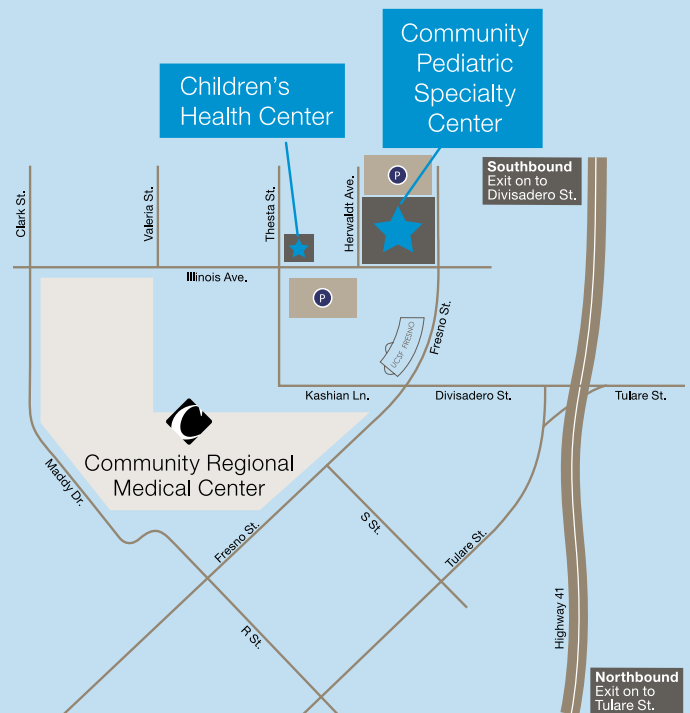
Community Pediatric Specialty Center

Children's Health Center

Southbound
Exit on to Divisadero St.

Clark St.
Valeria St.
Thesta St.
Herwaldt Ave.
P
Illinois Ave.
P
Fresno St.
UCSF FRESNO
Kashian Ln.
Divisadero St.
Tulare St.

Community Regional Medical Center

Maddy Dr.
Fresno St.
S St.
Tulare St.
R St.
Highway 41

Northbound
Exit on to Tulare St.